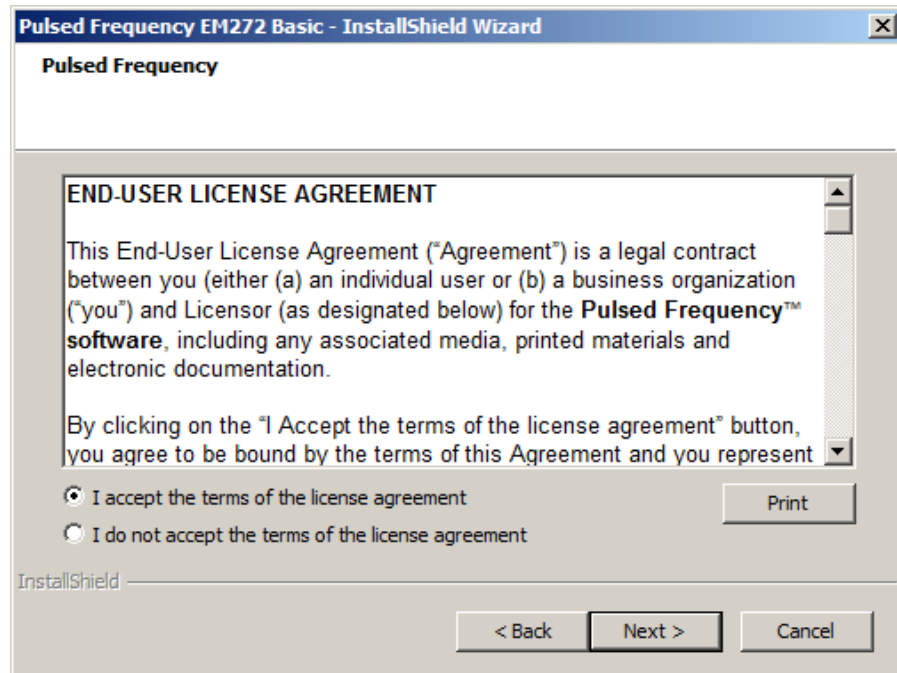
Pulsed Frequency EM272 Basic - InstallShield Wizard

Pulsed Frequency

END-USER LICENSE AGREEMENT

This End-User License Agreement ("Agreement") is a legal contract between you (either (a) an individual user or (b) a business organization ("you") and Licensor (as designated below) for the Pulsed Frequency™ software, including any associated media, printed materials and electronic documentation.

By clicking on the "I Accept the terms of the license agreement" button, you agree to be bound by the terms of this Agreement and you represent

I accept the terms of the license agreement

I do not accept the terms of the license agreement

Print

InstallShield

< Back

Next >

Cancel